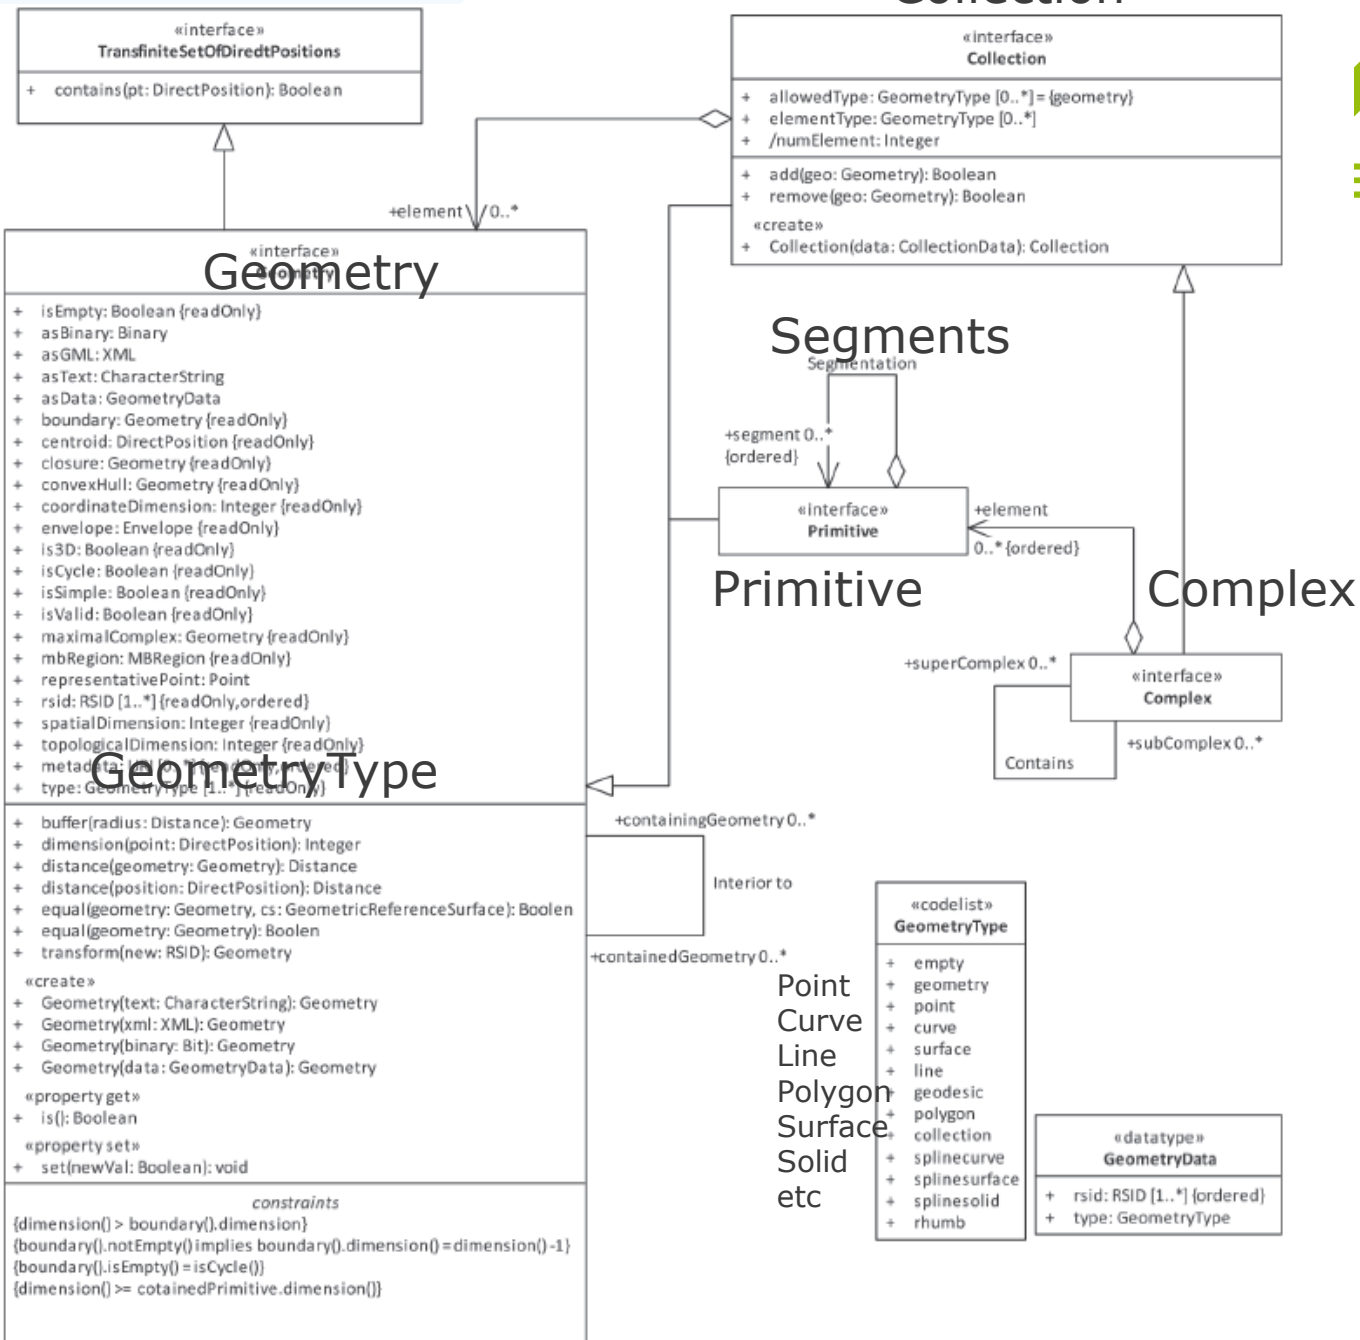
«interface»
TransfiniteSetOfDiredtPositions

+ contains(pt: DirectPosition): Boolean

«interface»
Collection

+ allowedType: GeometryType [0..*] = {geometry}
+ elementType: GeometryType [0..*]
+ /numElement: Integer

+ add(geo: Geometry): Boolean
+ remove(geo: Geometry): Boolean
«create»
+ Collection(data: CollectionData): Collection

+element 0..*

«interface»
Geometry

+ isEmpty: Boolean {readOnly}
+ asBinary: Binary
+ asGML: XML
+ asText: CharacterString
+ asData: GeometryData
+ boundary: Geometry {readOnly}
+ centroid: DirectPosition {readOnly}
+ closure: Geometry {readOnly}
+ convexHull: Geometry {readOnly}
+ coordinateDimension: Integer {readOnly}
+ envelope: Envelope {readOnly}
+ is3D: Boolean {readOnly}
+ isCycle: Boolean {readOnly}
+ isSimple: Boolean {readOnly}
+ isValid: Boolean {readOnly}
+ maximalComplex: Geometry {readOnly}
+ mbRegion: MBRegion {readOnly}
+ representativePoint: Point
+ rsid: RSID [1..*] {readOnly,ordered}
+ spatialDimension: Integer {readOnly}
+ topologicalDimension: Integer {readOnly}
+ metadata: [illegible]
+ type: GeometryType [1..*] {readOnly}

GeometryType

+ buffer(radius: Distance): Geometry
+ dimension(point: DirectPosition): Integer
+ distance(geometry: Geometry): Distance
+ distance(position: DirectPosition): Distance
+ equal(geometry: Geometry, cs: GeometricReferenceSurface): Boolen
+ equal(geometry: Geometry): Boolen
+ transform(new: RSID): Geometry
«create»
+ Geometry(text: CharacterString): Geometry
+ Geometry(xml: XML): Geometry
+ Geometry(binary: Bit): Geometry
+ Geometry(data: GeometryData): Geometry
«property get»
+ is(): Boolean
«property set»
+ set(newVal: Boolean): void

constraints
{dimension() > boundary().dimension}
{boundary().notEmpty() implies boundary().dimension() = dimension() -1}
{boundary().isEmpty() = isCycle()}
{dimension() >= cotainedPrimitive.dimension()}

Segments
Segmentation
+segment 0..*
{ordered}

«interface»
Primitive

+element
0..* {ordered}

Primitive

Complex

+superComplex 0..*

«interface»
Complex

Contains

+subComplex 0..*

+containingGeometry 0..*
Interior to
+containedGeometry 0..*

«codelist»
GeometryType

+ empty
+ geometry
+ point
+ curve
+ surface
+ line
+ geodesic
+ polygon
+ collection
+ splinecurve
+ splinesurface
+ splinesolid
+ rhumb

Point
Curve
Line
Polygon
Surface
Solid
etc

«datatype»
GeometryData

+ rsid: RSID [1..*] {ordered}
+ type: GeometryType